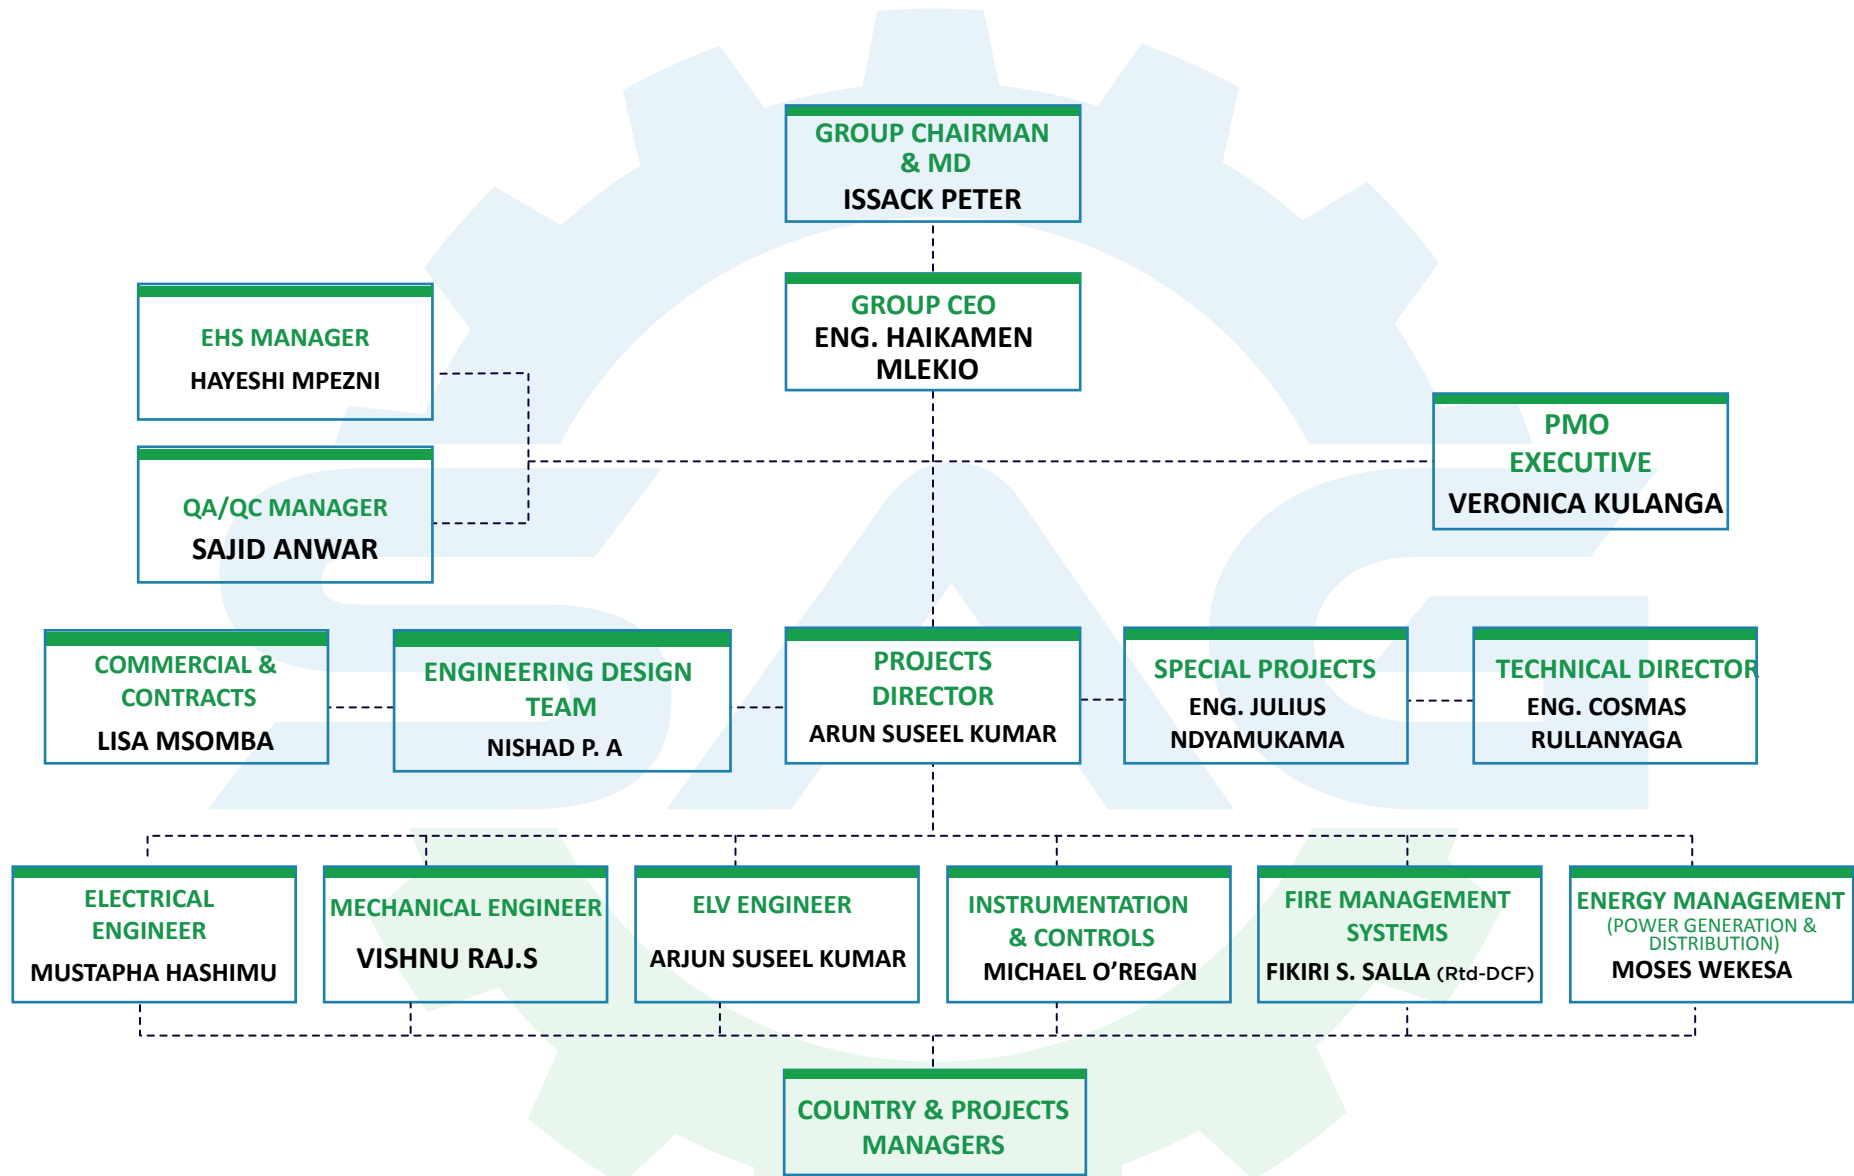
GROUP CHAIRMAN & MD
ISSACK PETER

GROUP CEO
ENG. HAIKAMEN MLEKIO

EHS MANAGER
HAYESHI MPEZNI

QA/QC MANAGER
SAJID ANWAR

PMO EXECUTIVE
VERONICA KULANGA

COMMERCIAL & CONTRACTS
LISA MSOMBA

ENGINEERING DESIGN TEAM
NISHAD P. A

PROJECTS DIRECTOR
ARUN SUSEEL KUMAR

SPECIAL PROJECTS
ENG. JULIUS NDYAMUKAMA

TECHNICAL DIRECTOR
ENG. COSMAS RULLANYAGA

ELECTRICAL ENGINEER
MUSTAPHA HASHIMU

MECHANICAL ENGINEER
VISHNU RAJ.S

ELV ENGINEER
ARJUN SUSEEL KUMAR

INSTRUMENTATION & CONTROLS
MICHAEL O'REGAN

FIRE MANAGEMENT SYSTEMS
FIKIRI S. SALLA (Rtd-DCF)

ENERGY MANAGEMENT
(POWER GENERATION & DISTRIBUTION)
MOSES WEKESA

COUNTRY & PROJECTS MANAGERS